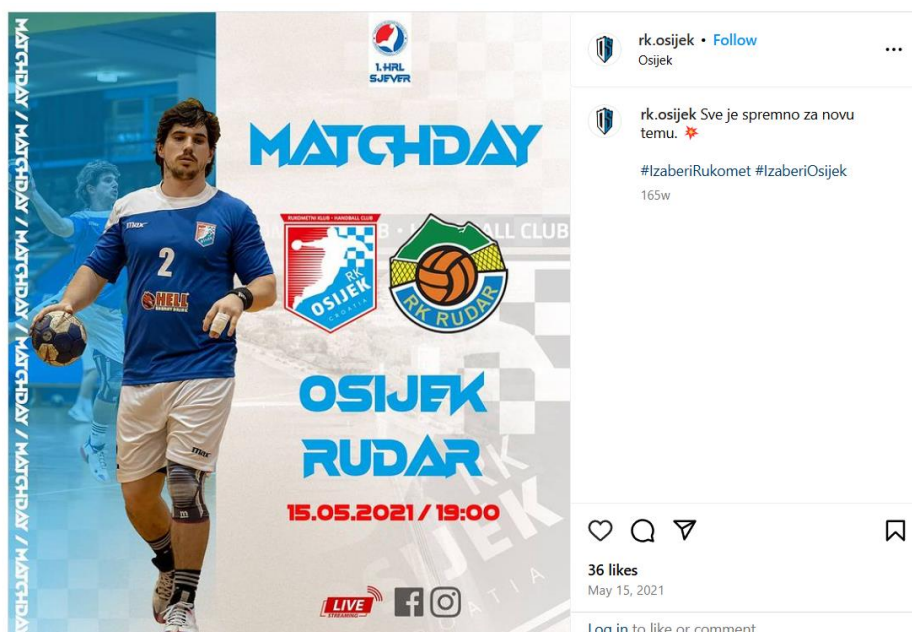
MATCHDAY / MATCHDAY / MATCHDAY / MATCHDAY / MATCHDAY / MATCHDAY

1. HRL SJEVER

MATCHDAY

RUKOMETNI KLUB • HANDBALL CLUB

RK OSIJEK CROATIA

RK RUDAR

2

HELL

OSIJEK
RUDAR

15.05.2021 / 19:00

LIVE STREAMING

rk.osijek • Follow
Osijek

rk.osijek Sve je spremno za novu temu. 💥

#IzaberiRukomet #IzaberiOsijek

165w

36 likes
May 15, 2021

Log in to like or comment.